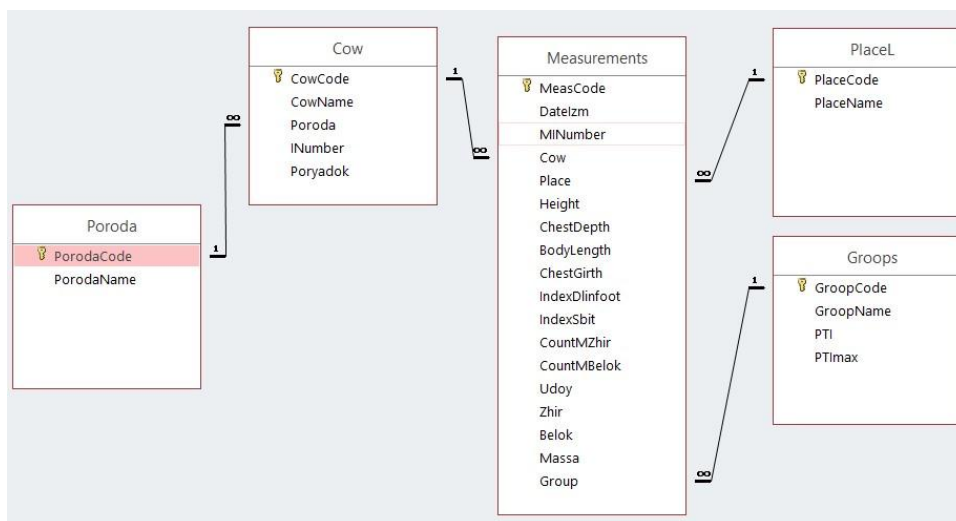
Poroda
PorodaCode
PorodaName

Cow
CowCode
CowName
Poroda
INumber
Poryadok

Measurements
MeasCode
DateIzm
MINumber
Cow
Place
Height
ChestDepth
BodyLength
ChestGirth
IndexDlinfoot
IndexSbit
CountMZhir
CountMBelok
Udoy
Zhir
Belok
Massa
Group

PlaceL
PlaceCode
PlaceName

Groops
GroopCode
GroopName
PTI
PTImax

1
∞
1
∞
1
∞
1
∞